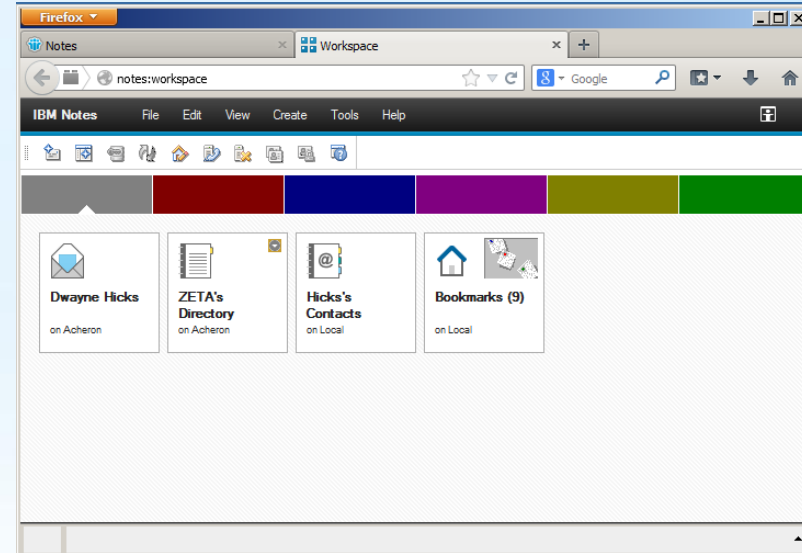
Firefox

Notes

Workspace

+

notes:workspace

Google

IBM Notes File Edit View Create Tools Help

Dwayne Hicks
on Acheron

ZETA's Directory
on Acheron

Hicks's Contacts
on Local

Bookmarks (9)
on Local